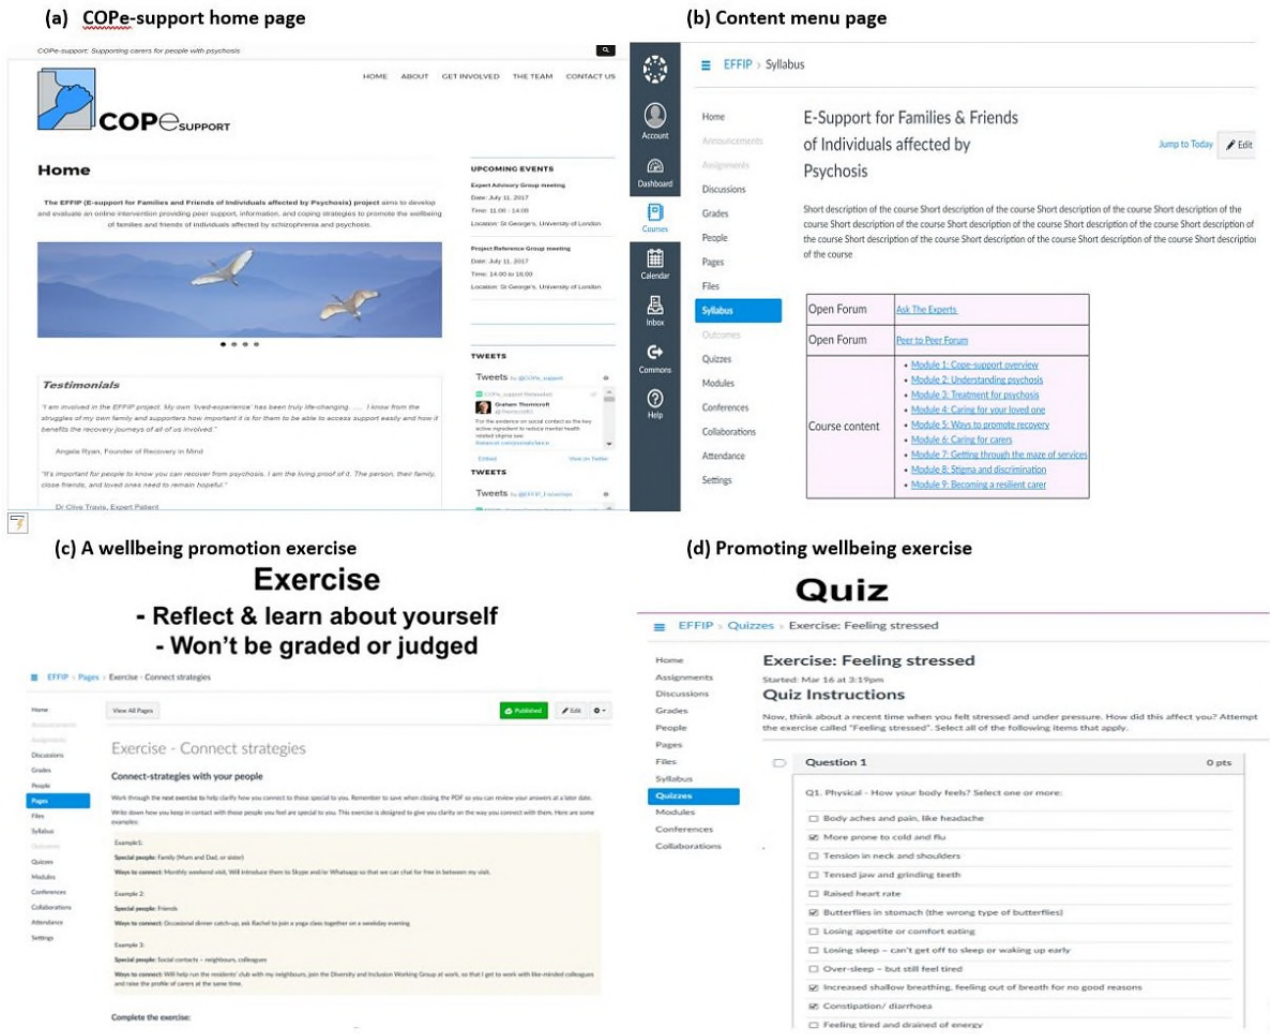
(a) COPe-support home page

COPe-support: Supporting carers for people with psychosis

HOME ABOUT GET INVOLVED THE TEAM CONTACT US

COPe SUPPORT

Home

The EFFIP (E-support for Families and Friends of Individuals affected by Psychosis) project aims to develop and evaluate an online intervention providing peer support, information, and coping strategies to promote the wellbeing of families and friends of individuals affected by schizophrenia and psychosis.

UPCOMING EVENTS

Expert Advisory Group meeting
Date: July 11, 2017
Time: 11:00 - 14:00
Location: St George's, University of London

Project Reference Group meeting
Date: July 11, 2017
Time: 14:00 to 16:00
Location: St George's, University of London

Testimonials

"I am involved in the EFFIP project. My own 'lived-experience' has been truly life-changing. ..... I know from the struggles of my own family and supporters how important it is for them to be able to access support easily and how it benefits the recovery journeys of all of us involved."

Angela Ryan, Founder of Recovery in Mind

"It's important for people to know you can recover from psychosis. I am the living proof of it. The person, their family, close friends, and loved ones need to remain hopeful."

Dr Clive Travis, Expert Patient

TWEETS

Tweets by @COPe_support

Graham Thornicroft

For the evidence on social contact as the key active ingredient to reduce mental health related stigma see

Embed View on Twitter

TWEETS

Tweets by @EFFIP_Fellowships

(b) Content menu page

Account
Dashboard
Courses
Calendar
Inbox
Commons
Help

EFFIP > Syllabus

Home
Announcements
Assignments
Discussions
Grades
People
Pages
Files
Syllabus
Outcomes
Quizzes
Modules
Conferences
Collaborations
Attendance
Settings

E-Support for Families & Friends of Individuals affected by Psychosis

Jump to Today Edit

Short description of the course Short description of the course Short description of the course Short description of the course Short description of the course Short description of the course Short description of the course Short description of the course Short description of the course Short description of the course Short description of the course Short description of the course Short descriptio of the course

| Open Forum | Ask The Experts |
|---|---|
| Open Forum | Peer to Peer Forum |
| Course content | • Module 1: Cope-support overview<br>• Module 2: Understanding psychosis<br>• Module 3: Treatment for psychosis<br>• Module 4: Caring for your loved one<br>• Module 5: Ways to promote recovery<br>• Module 6: Caring for carers<br>• Module 7: Getting through the maze of services<br>• Module 8: Stigma and discrimination<br>• Module 9: Becoming a resilient carer |

(c) A wellbeing promotion exercise

Exercise
- Reflect & learn about yourself
- Won't be graded or judged

EFFIP > Pages > Exercise - Connect strategies

Home
Announcements
Assignments
Discussions
Grades
People
Pages
Files
Syllabus
Outcomes
Quizzes
Modules
Conferences
Collaborations
Attendance
Settings

View All Pages
Published Edit

Exercise - Connect strategies

Connect-strategies with your people

Work through the next exercise to help clarify how you connect to those special to you. Remember to save when closing the PDF so you can review your answers at a later date.

Write down how you keep in contact with those people you feel are special to you. This exercise is designed to give you clarity on the way you connect with them. Here are some examples:

Example1:
Special people: Family (Mum and Dad, or sister)
Ways to connect: Monthly weekend visit, Will introduce them to Skype and/or Whatsapp so that we can chat for free in between my visit.

Example 2:
Special people: Friends
Ways to connect: Occasional dinner catch-up, ask Rachel to join a yoga class together on a weekday evening

Example 3:
Special people: Social contacts – neighbours, colleagues
Ways to connect: Will help run the residents' club with my neighbours, join the Diversity and Inclusion Working Group at work, so that I get to work with like-minded colleagues and raise the profile of carers at the same time.

Complete the exercise:

(d) Promoting wellbeing exercise

Quiz

EFFIP > Quizzes > Exercise: Feeling stressed

Home
Assignments
Discussions
Grades
People
Pages
Files
Syllabus
Quizzes
Modules
Conferences
Collaborations

Exercise: Feeling stressed

Started: Mar 16 at 3:19pm

Quiz Instructions

Now, think about a recent time when you felt stressed and under pressure. How did this affect you? Attempt the exercise called "Feeling stressed". Select all of the following items that apply.

Question 1 0 pts

Q1. Physical – How your body feels? Select one or more:

Body aches and pain, like headache
More prone to cold and flu
Tension in neck and shoulders
Tensed jaw and grinding teeth
Raised heart rate
Butterflies in stomach (the wrong type of butterflies)
Losing appetite or comfort eating
Losing sleep – can't get off to sleep or waking up early
Over-sleep – but still feel tired
Increased shallow breathing, feeling out of breath for no good reasons
Constipation/ diarrhoea
Feeling tired and drained of energy